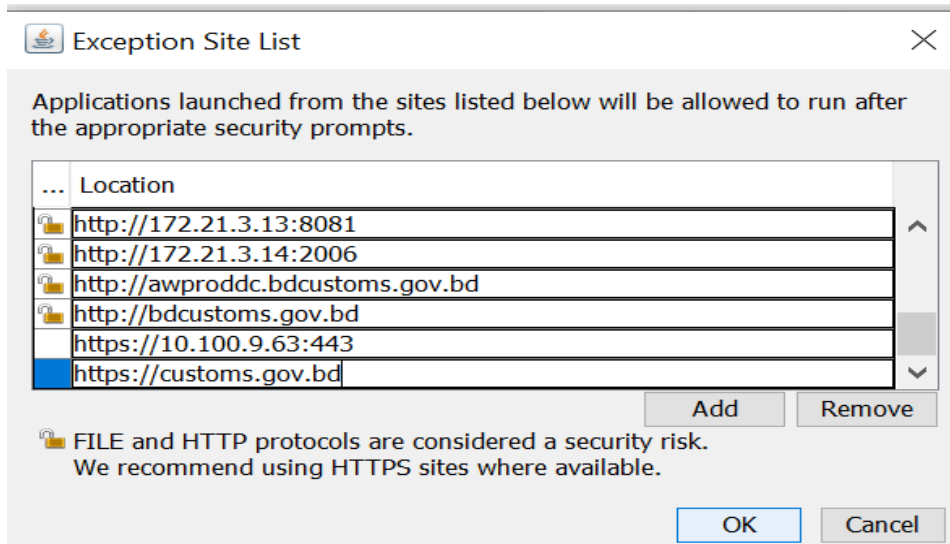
Exception Site List

Applications launched from the sites listed below will be allowed to run after the appropriate security prompts.

| ... | Location |
|---|---|
| | http://172.21.3.13:8081 |
| | http://172.21.3.14:2006 |
| | http://awproddc.bdcustoms.gov.bd |
| | http://bdcustoms.gov.bd |
| | https://10.100.9.63:443 |
| | https://customs.gov.bd |

Add Remove

FILE and HTTP protocols are considered a security risk.
We recommend using HTTPS sites where available.

OK Cancel